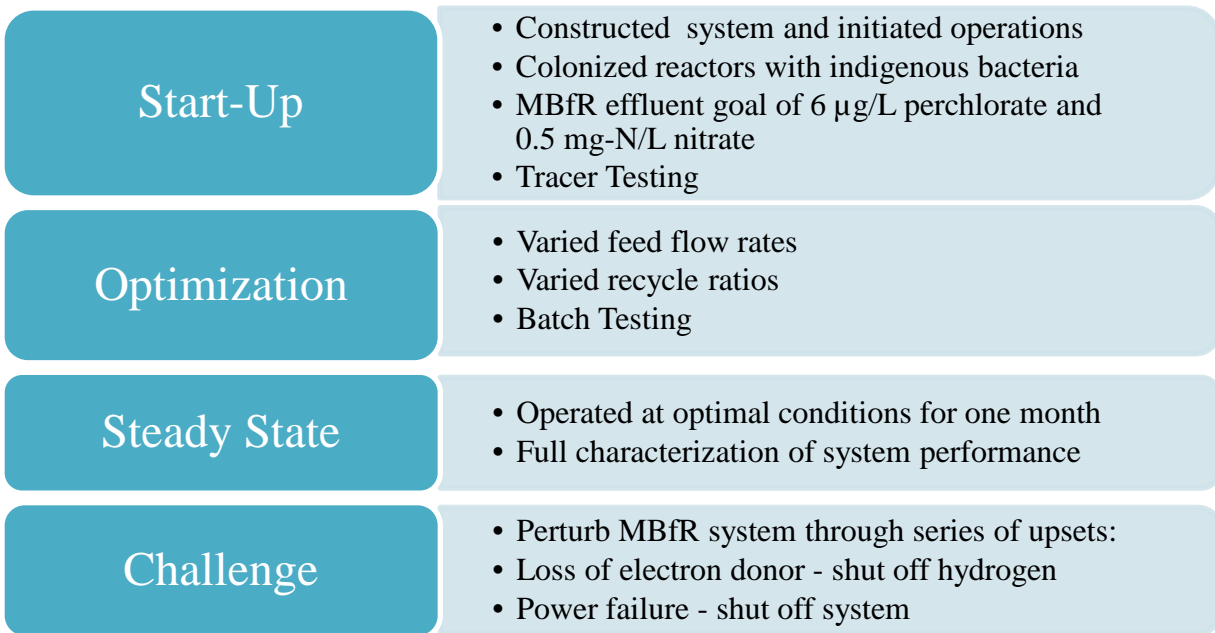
Start-Up

• Constructed system and initiated operations
• Colonized reactors with indigenous bacteria
• MBfR effluent goal of 6 µg/L perchlorate and 0.5 mg-N/L nitrate
• Tracer Testing

Optimization

• Varied feed flow rates
• Varied recycle ratios
• Batch Testing

Steady State

• Operated at optimal conditions for one month
• Full characterization of system performance

Challenge

• Perturb MBfR system through series of upsets:
• Loss of electron donor - shut off hydrogen
• Power failure - shut off system